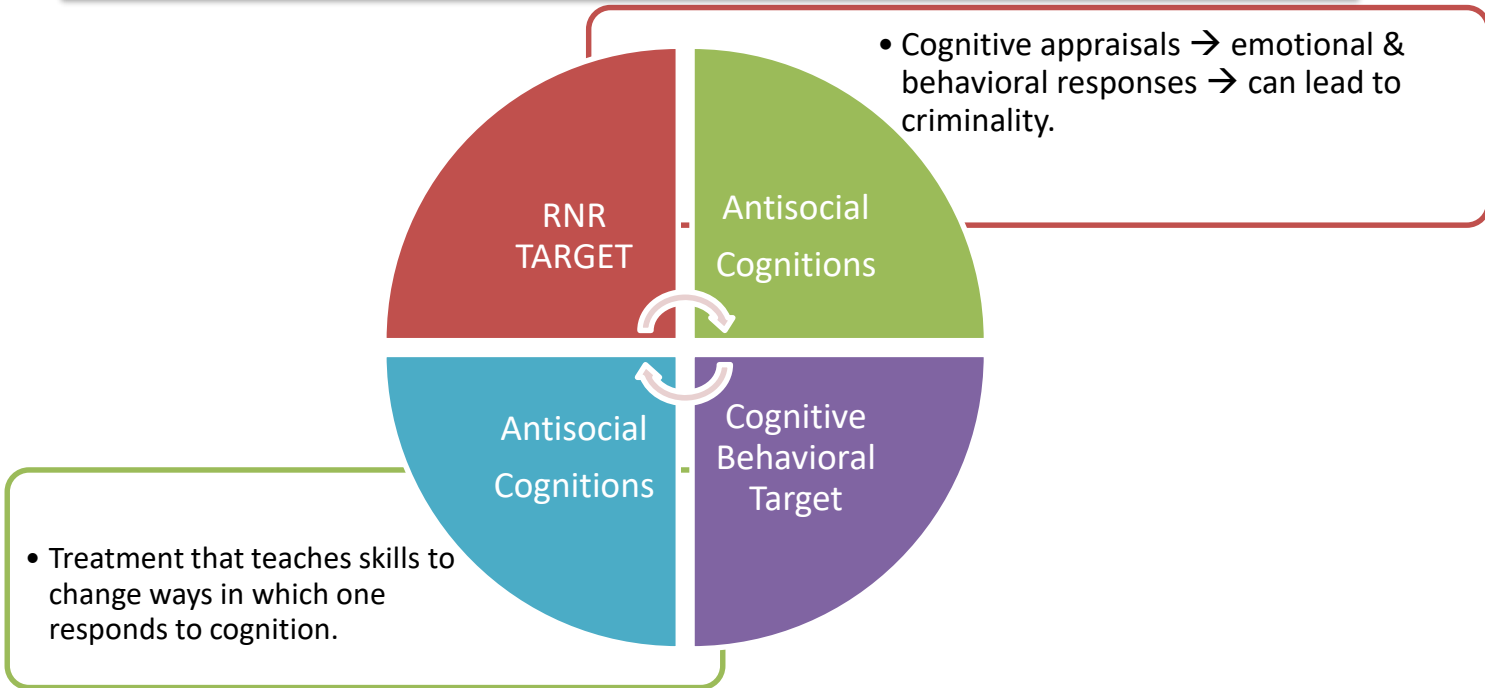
RNR TARGET

Antisocial Cognitions

• Cognitive appraisals $\rightarrow$ emotional & behavioral responses $\rightarrow$ can lead to criminality.

Antisocial Cognitions

Cognitive Behavioral Target

• Treatment that teaches skills to change ways in which one responds to cognition.